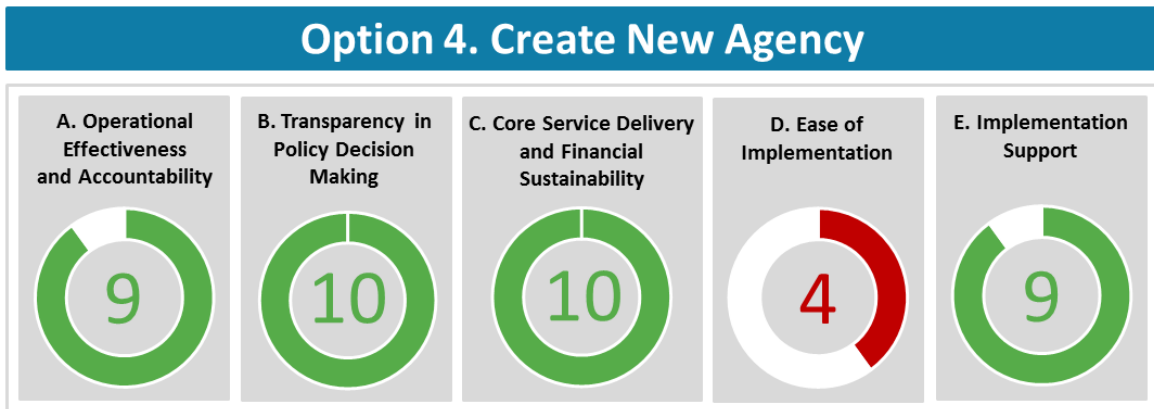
Option 4. Create New Agency

A. Operational Effectiveness and Accountability

9

B. Transparency in Policy Decision Making

10

C. Core Service Delivery and Financial Sustainability

10

D. Ease of Implementation

4

E. Implementation Support

9